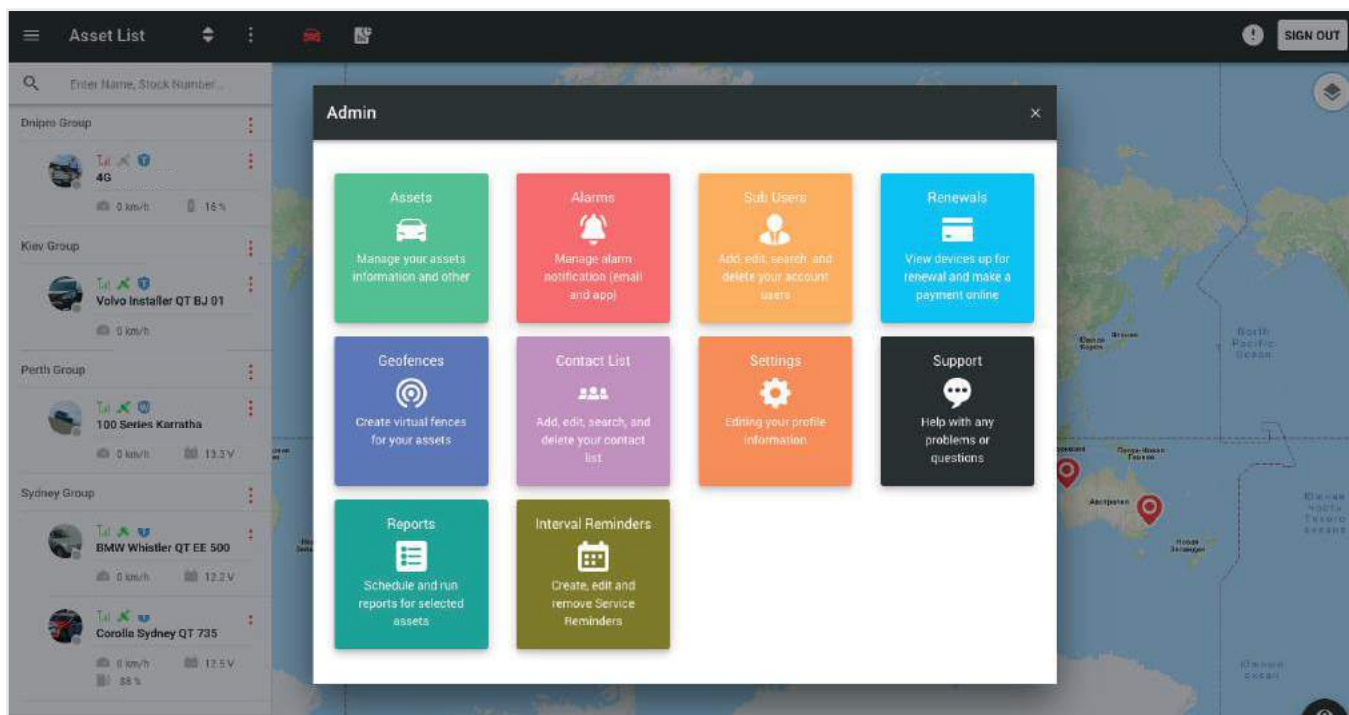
Asset List

SIGN OUT

Enter Name, Stock Number...

Dnipro Group

4G

0 km/h 16 %

Kiev Group

Volvo Installer QT BJ 01

0 km/h

Perth Group

100 Series Karratha

0 km/h 13.3 V

Sydney Group

BMW Whistler QT EE 500

0 km/h 12.2 V

Corolla Sydney QT 735

0 km/h 12.5 V

88 %

Admin

×

Assets

Manage your assets information and other

Alarms

Manage alarm notification (email and app)

Sub Users

Add, edit, search, and delete your account users

Renewals

View devices up for renewal and make a payment online

Geofences

Create virtual fences for your assets

Contact List

Add, edit, search, and delete your contact list

Settings

Editing your profile information

Support

Help with any problems or questions

Reports

Schedule and run reports for selected assets

Interval Reminders

Create, edit and remove Service Reminders